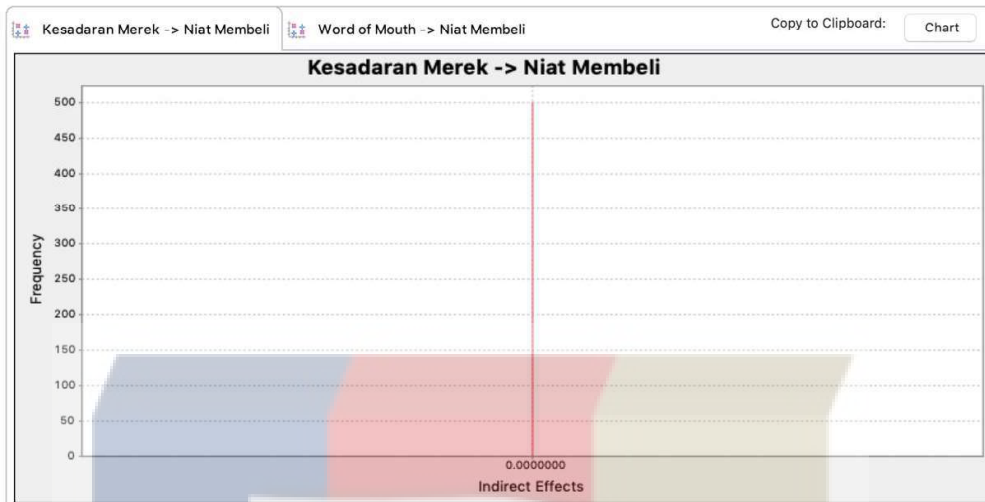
Kesadaran Merek -> Niat Membeli Word of Mouth -> Niat Membeli Copy to Clipboard: Chart

Kesadaran Merek -> Niat Membeli

500
450
400
350
300
250
200
150
100
50
0

Frequency

0.0000000

Indirect Effects